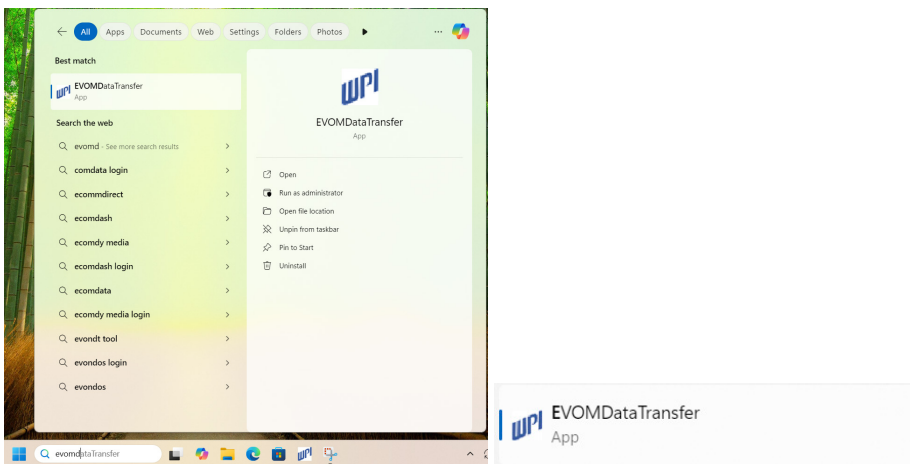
All Apps Documents Web Settings Folders Photos

Best match

WPI EVOMDataTransfer
App

Search the web

evomd - See more search results
comdata login
ecommdirect
ecomdash
ecomdy media
ecomdash login
ecomdata
ecomdy media login
evondt tool
evondos login
evondos

WPI

EVOMDataTransfer
App

Open
Run as administrator
Open file location
Unpin from taskbar
Pin to Start
Uninstall

evomdDataTransfer

WPI

WPI EVOMDataTransfer
App